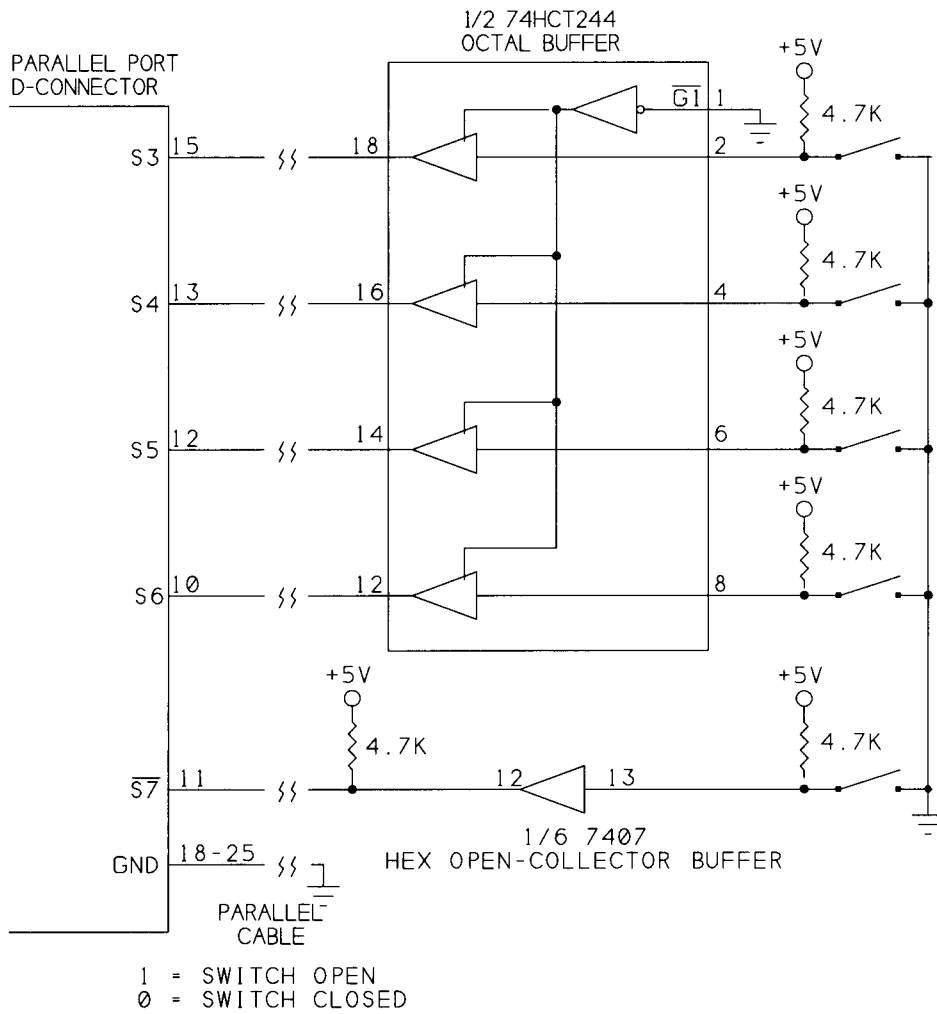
1/2 74HCT244
OCTAL BUFFER

PARALLEL PORT
D-CONNECTOR

+5V
4.7K
$\overline{G1}$ 1
S3 15 18 2
+5V
4.7K
S4 13 16 4
+5V
4.7K
S5 12 14 6
+5V
4.7K
S6 10 12 8
+5V
4.7K
+5V
4.7K
$\overline{S7}$ 11 12 13
1/6 7407
HEX OPEN-COLLECTOR BUFFER
GND 18-25
PARALLEL
CABLE

1 = SWITCH OPEN
0 = SWITCH CLOSED